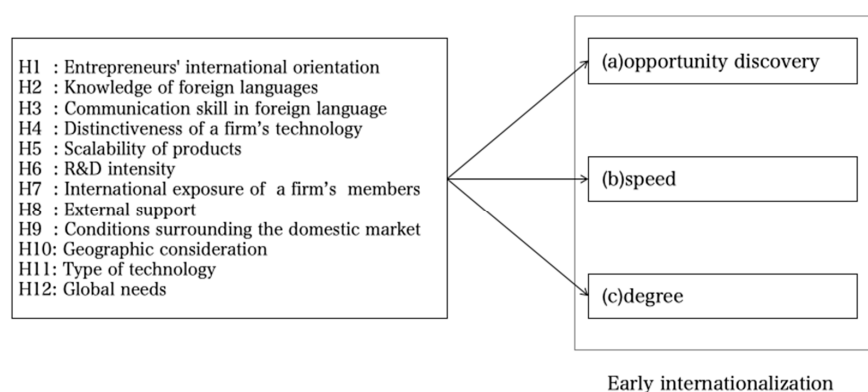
H1 : Entrepreneurs' international orientation
H2 : Knowledge of foreign languages
H3 : Communication skill in foreign language
H4 : Distinctiveness of a firm's technology
H5 : Scalability of products
H6 : R&D intensity
H7 : International exposure of a firm's members
H8 : External support
H9 : Conditions surrounding the domestic market
H10: Geographic consideration
H11: Type of technology
H12: Global needs

(a)opportunity discovery

(b)speed

(c)degree

Early internationalization